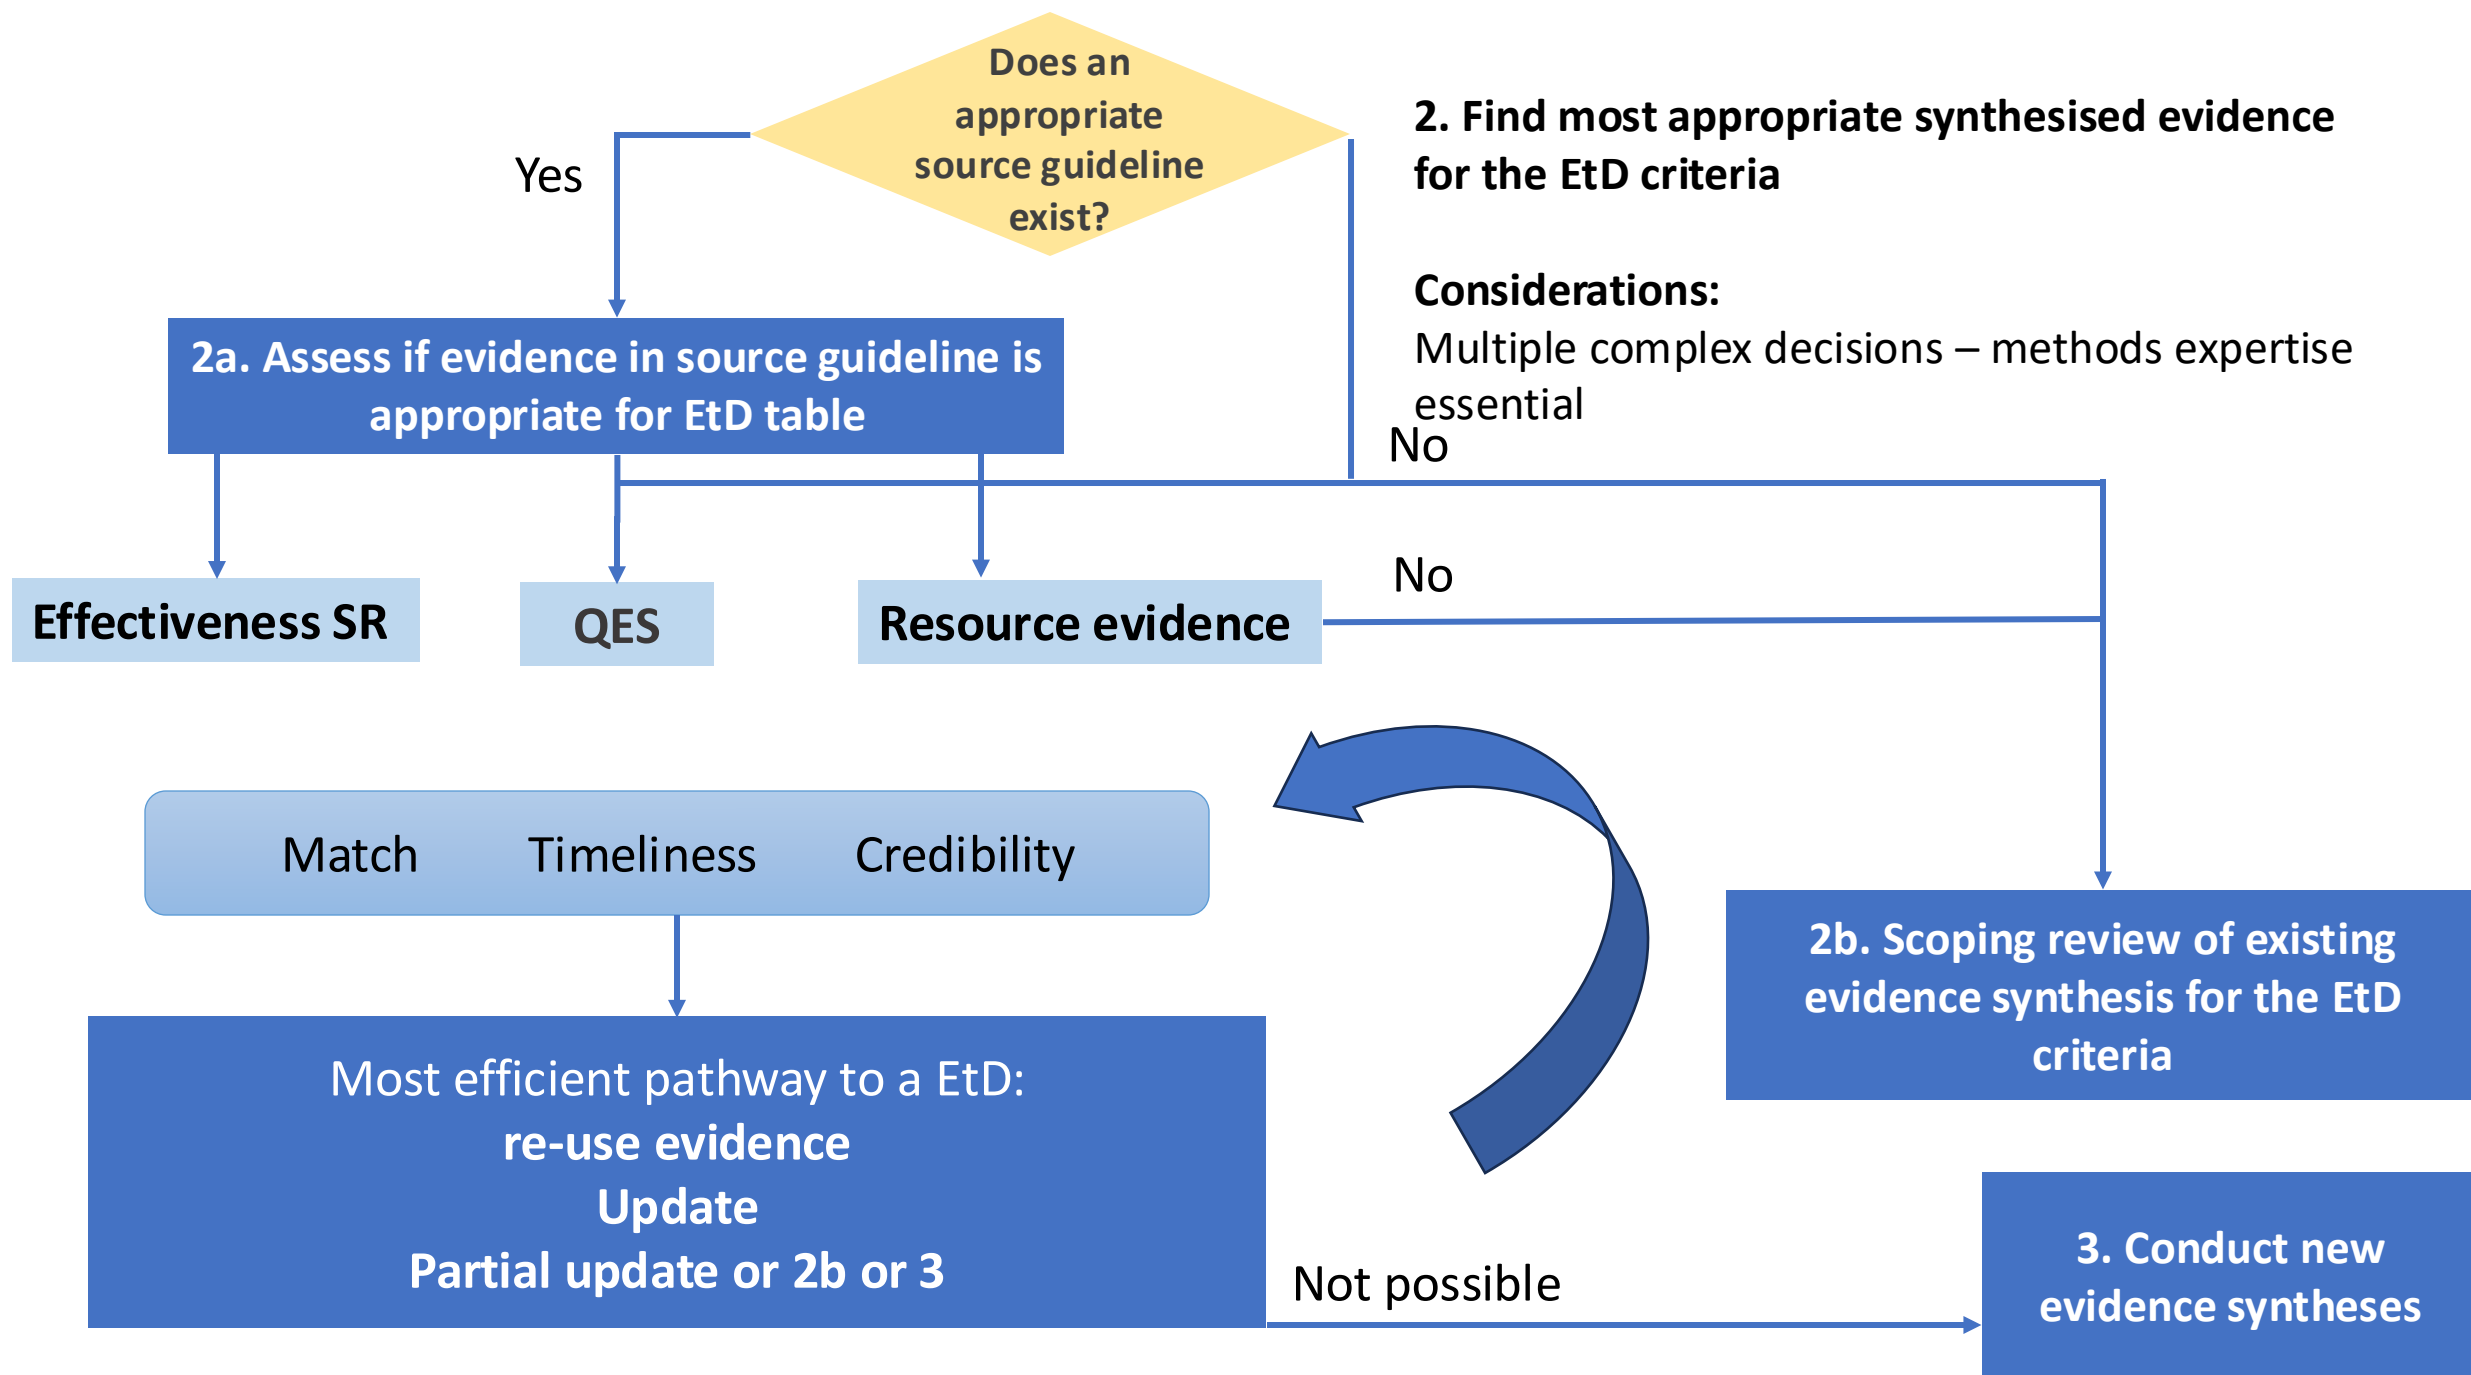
Does an appropriate source guideline exist?

2. Find most appropriate synthesised evidence for the EtD criteria

Considerations:
Multiple complex decisions – methods expertise essential

Yes

No

2a. Assess if evidence in source guideline is appropriate for EtD table

Effectiveness SR

QES

Resource evidence

No

Match Timeliness Credibility

2b. Scoping review of existing evidence synthesis for the EtD criteria

Most efficient pathway to a EtD:
re-use evidence
Update
Partial update or 2b or 3

Not possible

3. Conduct new evidence syntheses